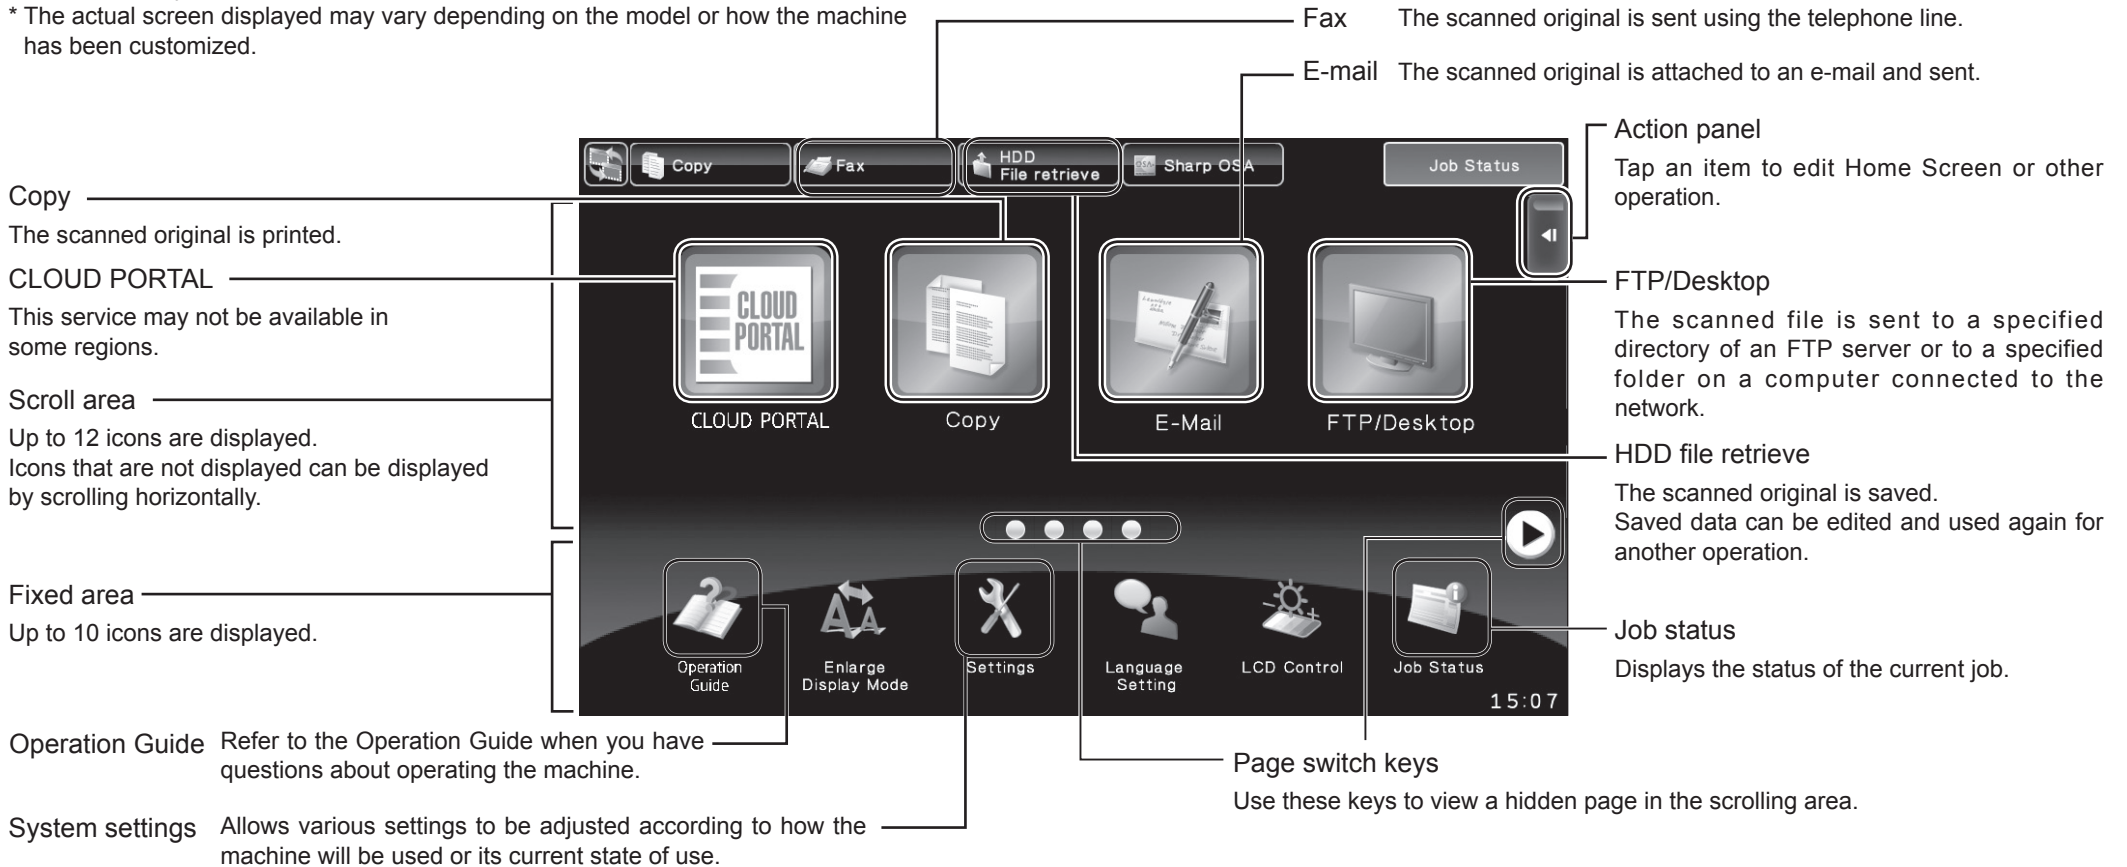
* The actual screen displayed may vary depending on the model or how the machine has been customized.

Fax The scanned original is sent using the telephone line.

E-mail The scanned original is attached to an e-mail and sent.

Action panel
Tap an item to edit Home Screen or other operation.

Copy
The scanned original is printed.

CLOUD PORTAL
This service may not be available in some regions.

Scroll area
Up to 12 icons are displayed.
Icons that are not displayed can be displayed by scrolling horizontally.

Fixed area
Up to 10 icons are displayed.

Copy
Fax
HDD File retrieve
Sharp OSA
Job Status

CLOUD PORTAL
CLOUD PORTAL
Copy
E-Mail
FTP/Desktop

Operation Guide
Enlarge Display Mode
Settings
Language Setting
LCD Control
Job Status
15:07

FTP/Desktop
The scanned file is sent to a specified directory of an FTP server or to a specified folder on a computer connected to the network.

HDD file retrieve
The scanned original is saved.
Saved data can be edited and used again for another operation.

Job status
Displays the status of the current job.

Operation Guide Refer to the Operation Guide when you have questions about operating the machine.

System settings Allows various settings to be adjusted according to how the machine will be used or its current state of use.

Page switch keys
Use these keys to view a hidden page in the scrolling area.